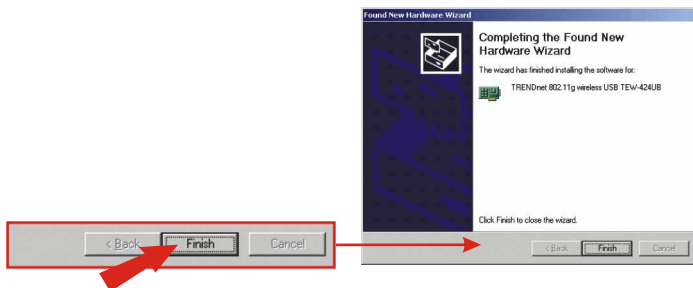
< Back Finish Cancel

Found New Hardware Wizard

Completing the Found New Hardware Wizard

The wizard has finished installing the software for:

TRENDnet 802.11g wireless USB TEW-424UB

Click Finish to close the wizard.

< Back Finish Cancel